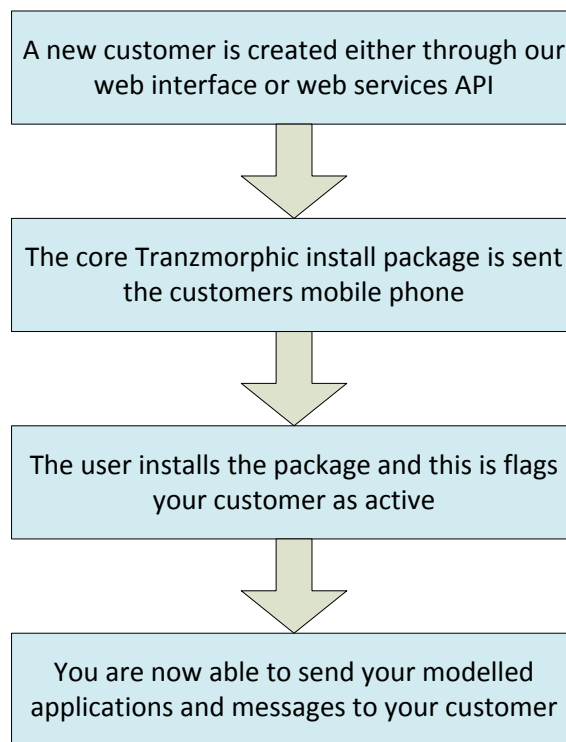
A new customer is created either through our web interface or web services API

The core Tranzmorphic install package is sent the customers mobile phone

The user installs the package and this is flags your customer as active

You are now able to send your modelled applications and messages to your customer